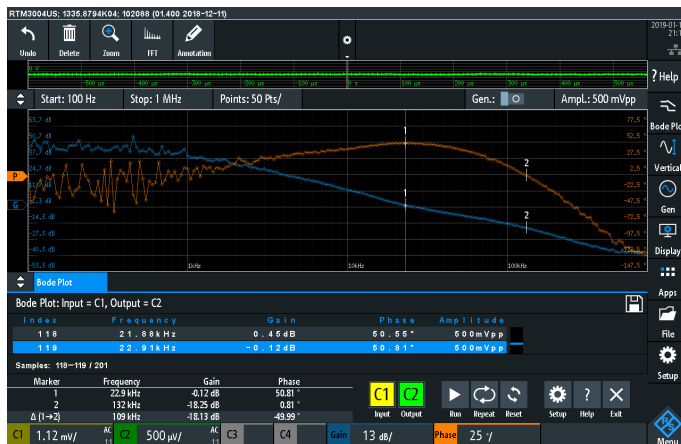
RTM3004US; 1335.8794K04; 102088 (01.400 2018-12-11)

2019-01-1 21:1

Undo Delete Zoom FFT Annotation

? Help

Start: 100 Hz Stop: 1 MHz Points: 50 Pts/ Gen.: Ampl.: 500 mVpp

Bode Plot

Vertical

Gen

Display

Apps

File

Setup

Menu

63.7 dB
50.7 dB
37.7 dB
24.7 dB
11.7 dB
-1.3 dB
-14.3 dB
-27.3 dB
-40.3 dB
-53.3 dB

77.5 °
52.5 °
27.5 °
2.5 °
-22.5 °
-47.5 °
-72.5 °
-97.5 °
-122.5 °
-147.5 °

1kHz 10kHz 100kHz

P G

1 2 1 2

Bode Plot

Bode Plot: Input = C1, Output = C2

| Index | Frequency | Gain | Phase | Amplitude |
|---|---|---|---|---|
| 118 | 21.88kHz | 0.45dB | 50.55° | 500mVpp |
| 119 | 22.91kHz | -0.12dB | 50.81° | 500mVpp |

Samples: 118~119 / 201

| Marker | Frequency | Gain | Phase |
|---|---|---|---|
| 1 | 22.9 kHz | -0.12 dB | 50.81 ° |
| 2 | 132 kHz | -18.25 dB | 0.81 ° |
| Δ (1→2) | 109 kHz | -18.13 dB | -49.99 ° |

C1 C2 Input Output Run Repeat Reset Setup Help Exit

C1 1.12 mV/ AC C2 500 µV/ AC C3 C4 Gain 13 dB/ Phase 25 °/